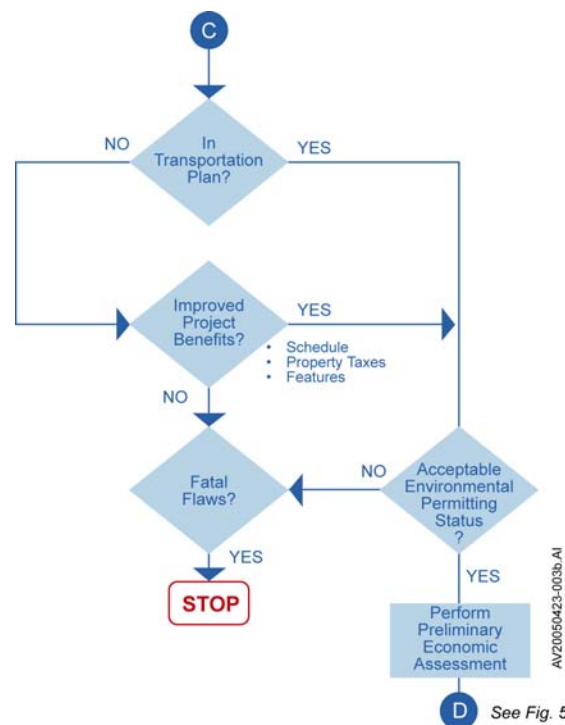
C

In Transportation Plan?

NO

YES

Improved Project Benefits?

YES

• Schedule
• Property Taxes
• Features

NO

Fatal Flaws?

NO

Acceptable Environmental Permitting Status ?

YES

STOP

YES

Perform Preliminary Economic Assessment

AV20050423-003b.AI

D

See Fig. 5